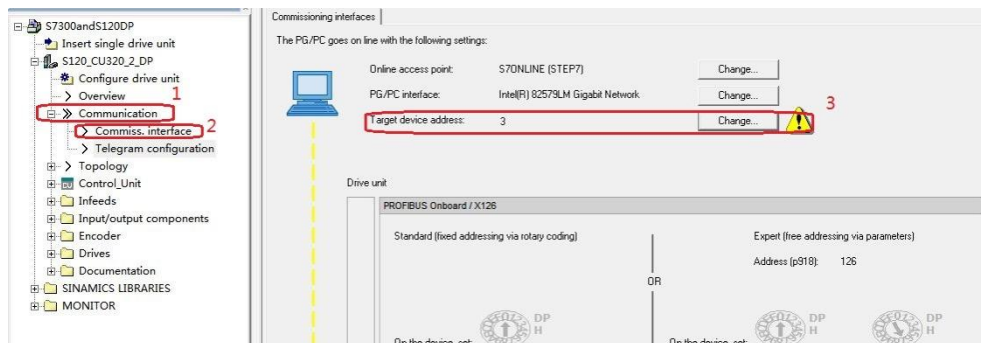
S7300andS120DP
Insert single drive unit
S120_CU320_2_DP
Configure drive unit
> Overview
>> Communication 1
> Commiss. interface 2
> Telegram configuration
> Topology
Control_Unit
Infeeds
Input/output components
Encoder
Drives
Documentation
SINAMICS LIBRARIES
MONITOR

Commissioning interfaces

The PG/PC goes on line with the following settings:

Online access point: S7ONLINE (STEP7) Change...
PG/PC interface: Intel(R) 82579LM Gigabit Network Change...
Target device address: 3 Change... 3

Drive unit

PROFIBUS Onboard / X126

Standard (fixed addressing via rotary coding)

OR

Expert (free addressing via parameters)

Address (p918): 126

DP H

DP H

DP H

On the device, set:

On the device, set: